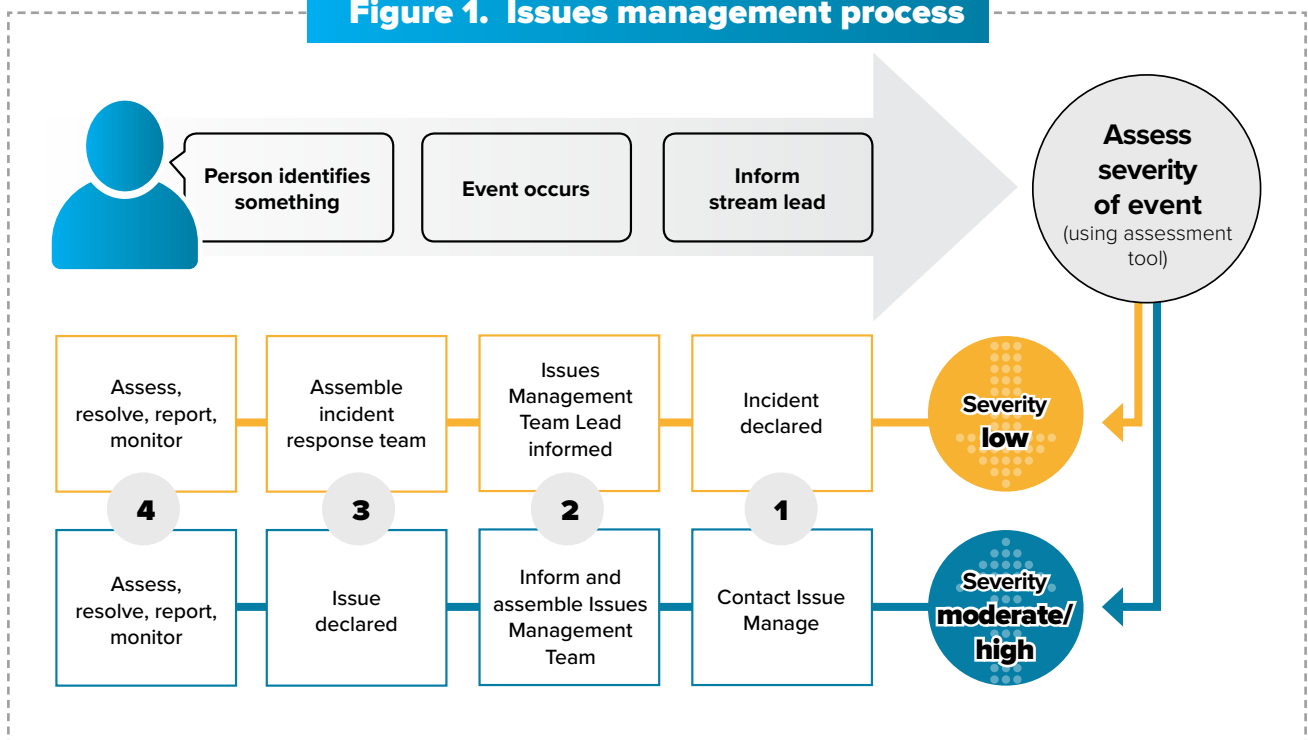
Figure 1. Issues management process

Person identifies something

Event occurs

Inform stream lead

Assess severity of event (using assessment tool)

Assess, resolve, report, monitor

Assemble incident response team

Issues Management Team Lead informed

Incident declared

Severity low

4

3

2

1

Assess, resolve, report, monitor

Issue declared

Inform and assemble Issues Management Team

Contact Issue Manage

Severity moderate/ high